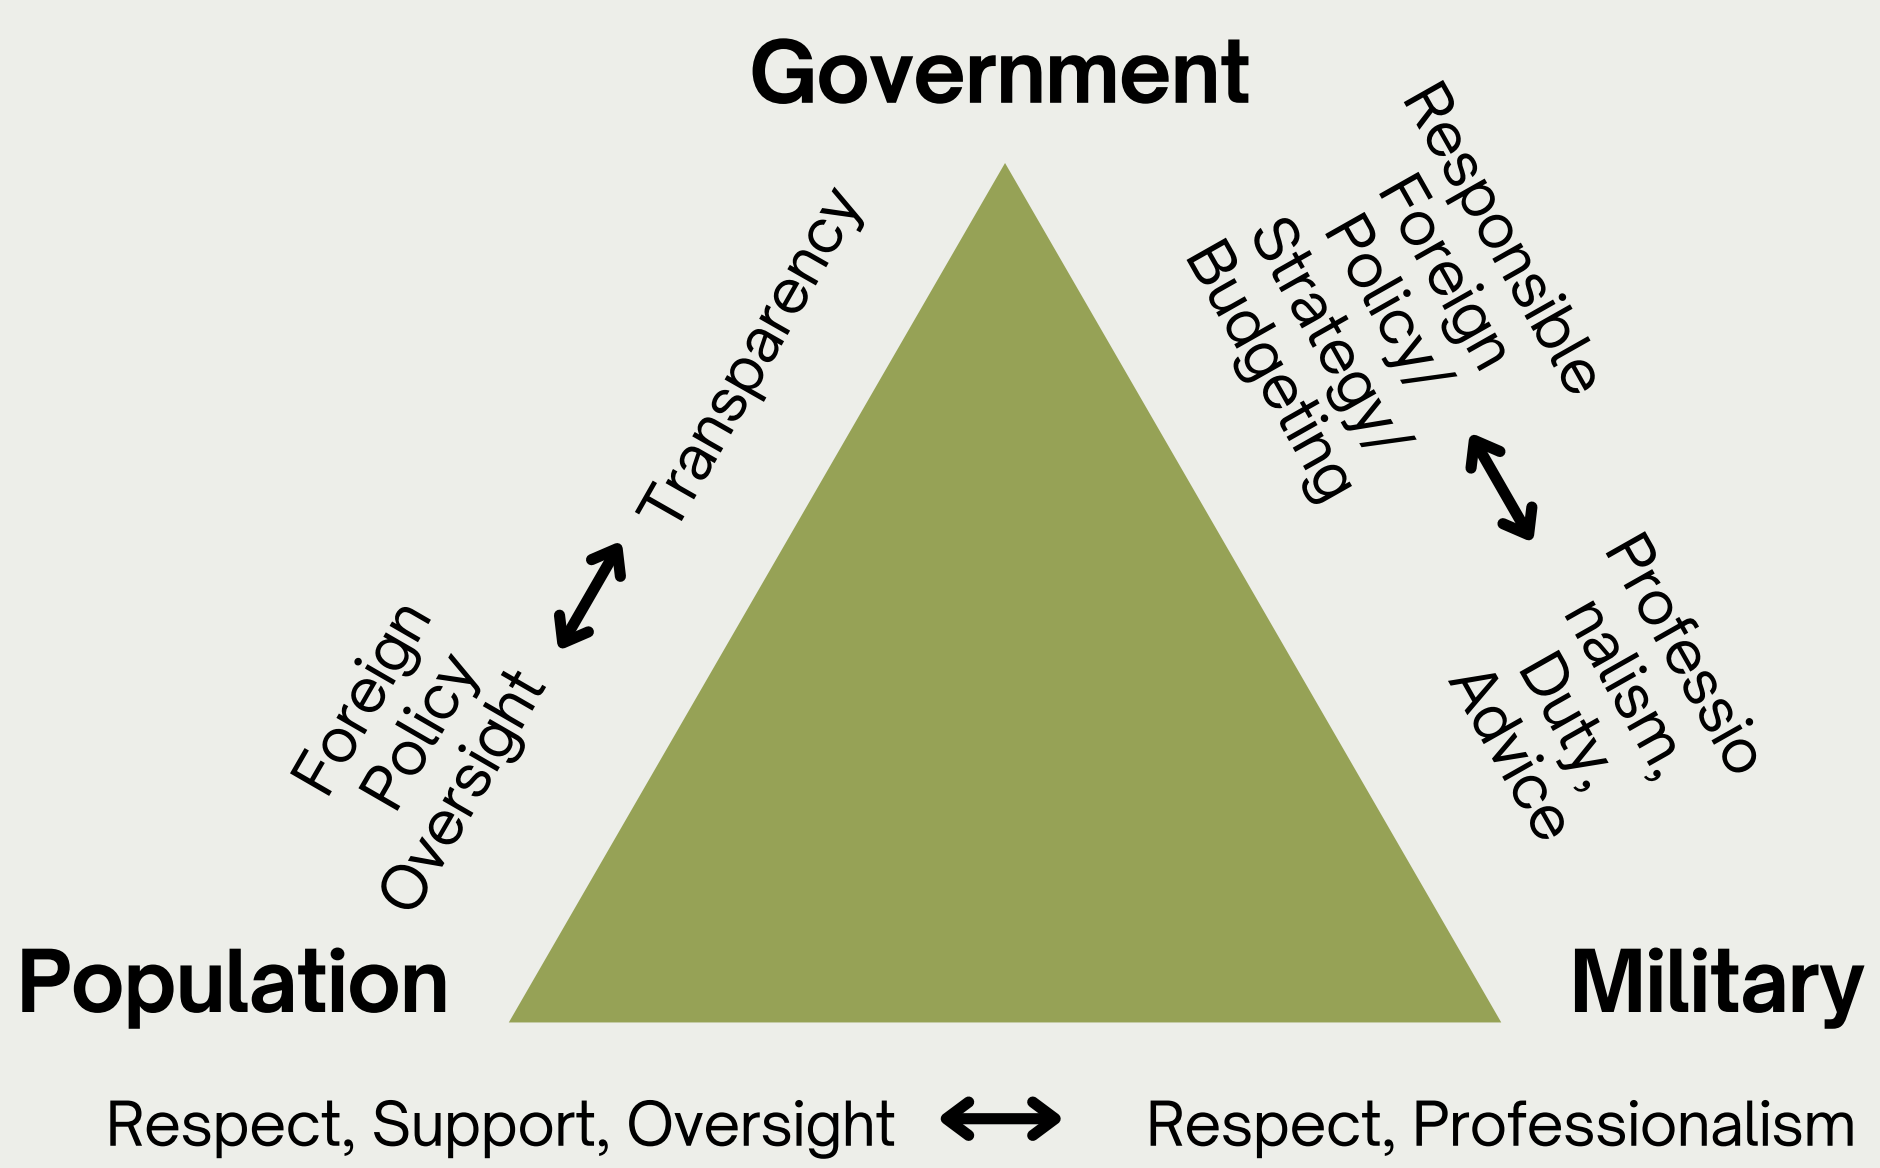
Government

Transparency

Foreign Policy Oversight

Responsible Foreign Policy/ Strategy/ Budgeting

Professionalism, Duty, Advice

Population

Military

Respect, Support, Oversight

Respect, Professionalism